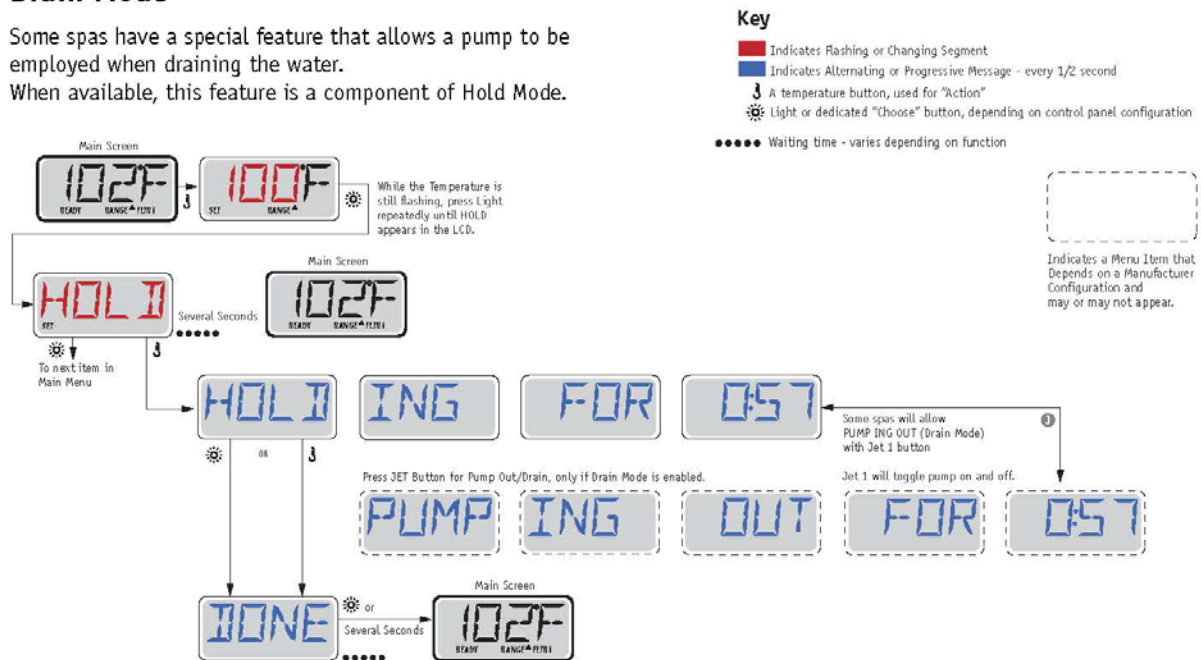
Drain Mode

Some spas have a special feature that allows a pump to be employed when draining the water.
When available, this feature is a component of Hold Mode.

Key
Indicates Flashing or Changing Segment
Indicates Alternating or Progressive Message - every 1/2 second
A temperature button, used for "Action"
Light or dedicated "Choose" button, depending on control panel configuration
Waiting time - varies depending on function

Indicates a Menu Item that Depends on a Manufacturer Configuration and may or may not appear.

Main Screen
102F
READY RANGE FLTR1
100F
SET RANGE
While the Temperature is still flashing, press Light repeatedly until HOLD appears in the LCD.

HOLD
SET
Several Seconds
Main Screen
102F
READY RANGE FLTR1

To next item in Main Menu

HOLD ING FOR 0:57
Some spas will allow PUMP ING OUT (Drain Mode) with Jet 1 button

OR

Press JET Button for Pump Out/Drain, only if Drain Mode is enabled.
Jet 1 will toggle pump on and off.

PUMP ING OUT FOR 0:57

DONE
or
Several Seconds
Main Screen
102F
READY RANGE FLTR1